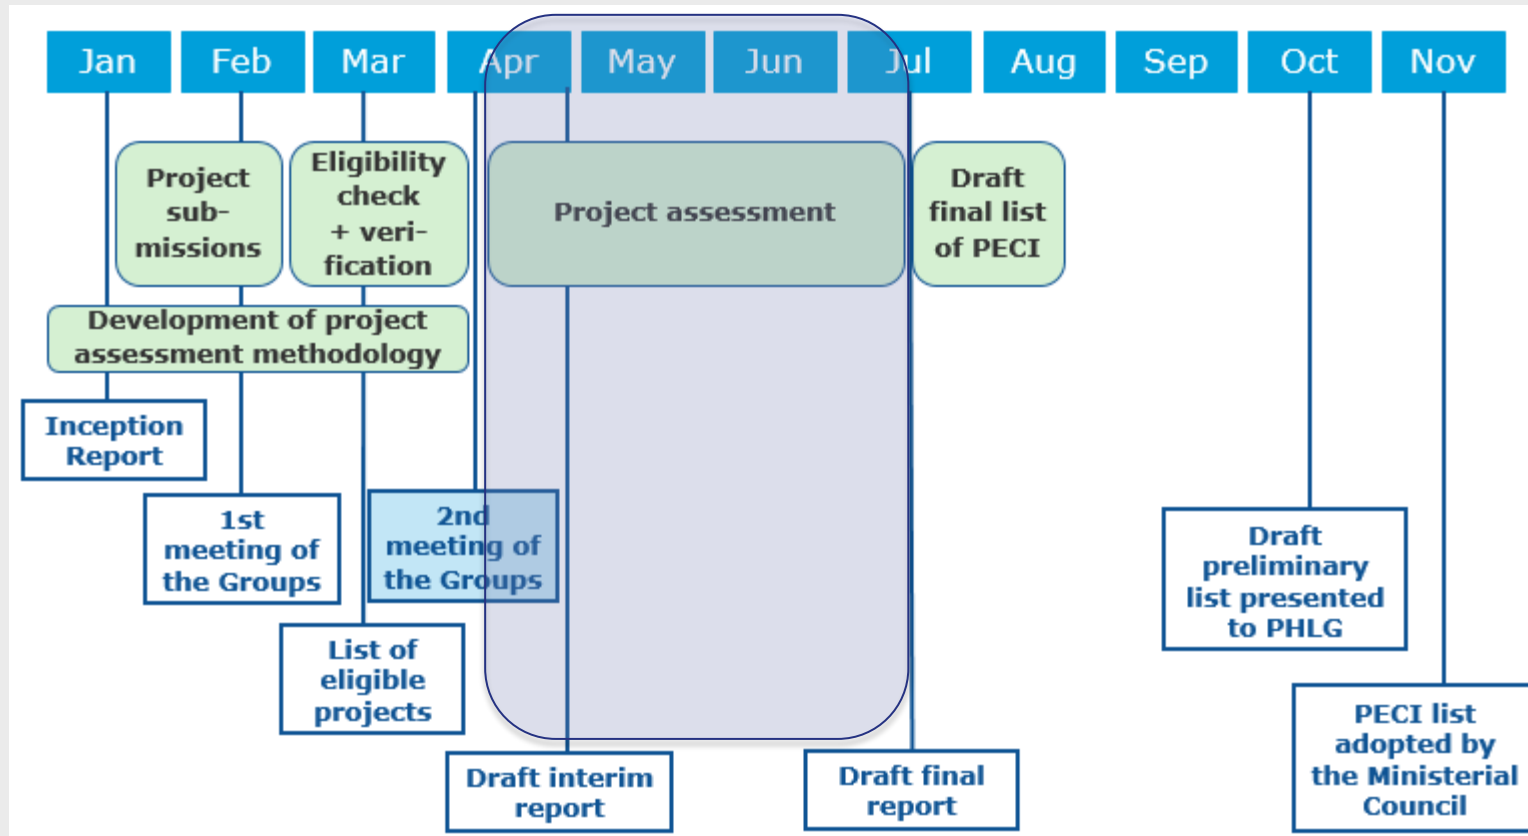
Jan Feb Mar Apr May Jun Jul Aug Sep Oct Nov

Project submissions

Eligibility check + verification

Project assessment

Draft final list of PECI

Development of project assessment methodology

Inception Report

1st meeting of the Groups

2nd meeting of the Groups

List of eligible projects

Draft interim report

Draft final report

Draft preliminary list presented to PHLG

PECI list adopted by the Ministerial Council